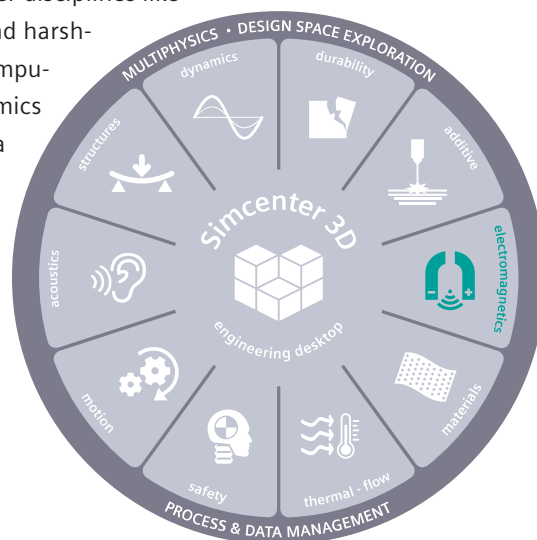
r disciplines like
nd harsh-
mpu-
mics
a

MULTIPHYSICS • DESIGN SPACE EXPLORATION

dynamics
durability
additive
electromagnetics
materials
thermal - flow
safety
motion
acoustics
structures

Simcenter 3D
engineering desktop

PROCESS & DATA MANAGEMENT